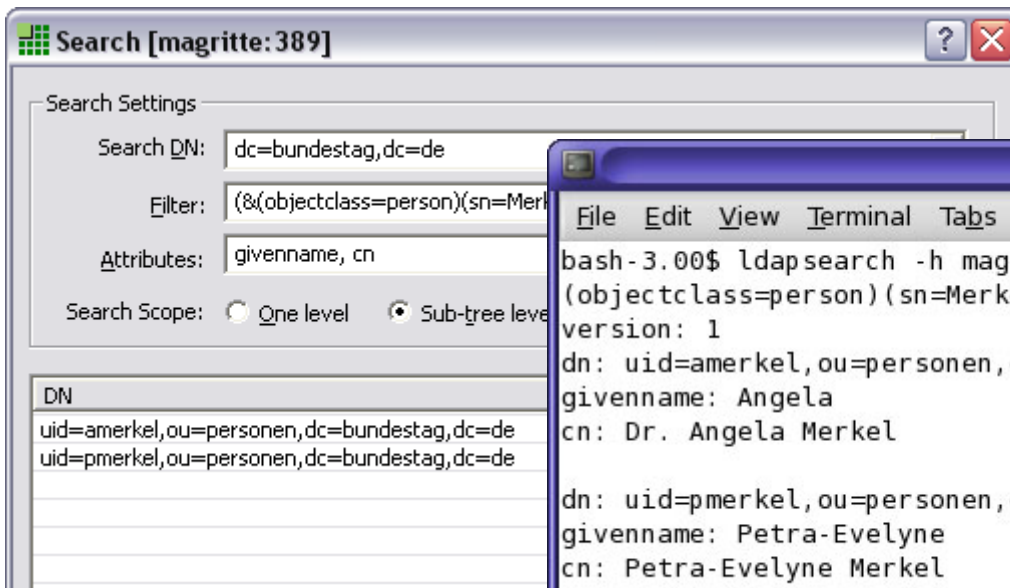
Search [magritte:389]

Search Settings

Search DN: dc=bundestag,dc=de

Filter: (&(objectclass=person)(sn=Merk

Attributes: givenname, cn

Search Scope: One level Sub-tree leve

DN

uid=amerkel,ou=personen,dc=bundestag,dc=de

uid=pmerkel,ou=personen,dc=bundestag,dc=de

File Edit View Terminal Tabs

bash-3.00$ ldapsearch -h mag
(objectclass=person)(sn=Merk
version: 1
dn: uid=amerkel,ou=personen,
givenname: Angela
cn: Dr. Angela Merkel

dn: uid=pmerkel,ou=personen,
givenname: Petra-Evelyne
cn: Petra-Evelyne Merkel